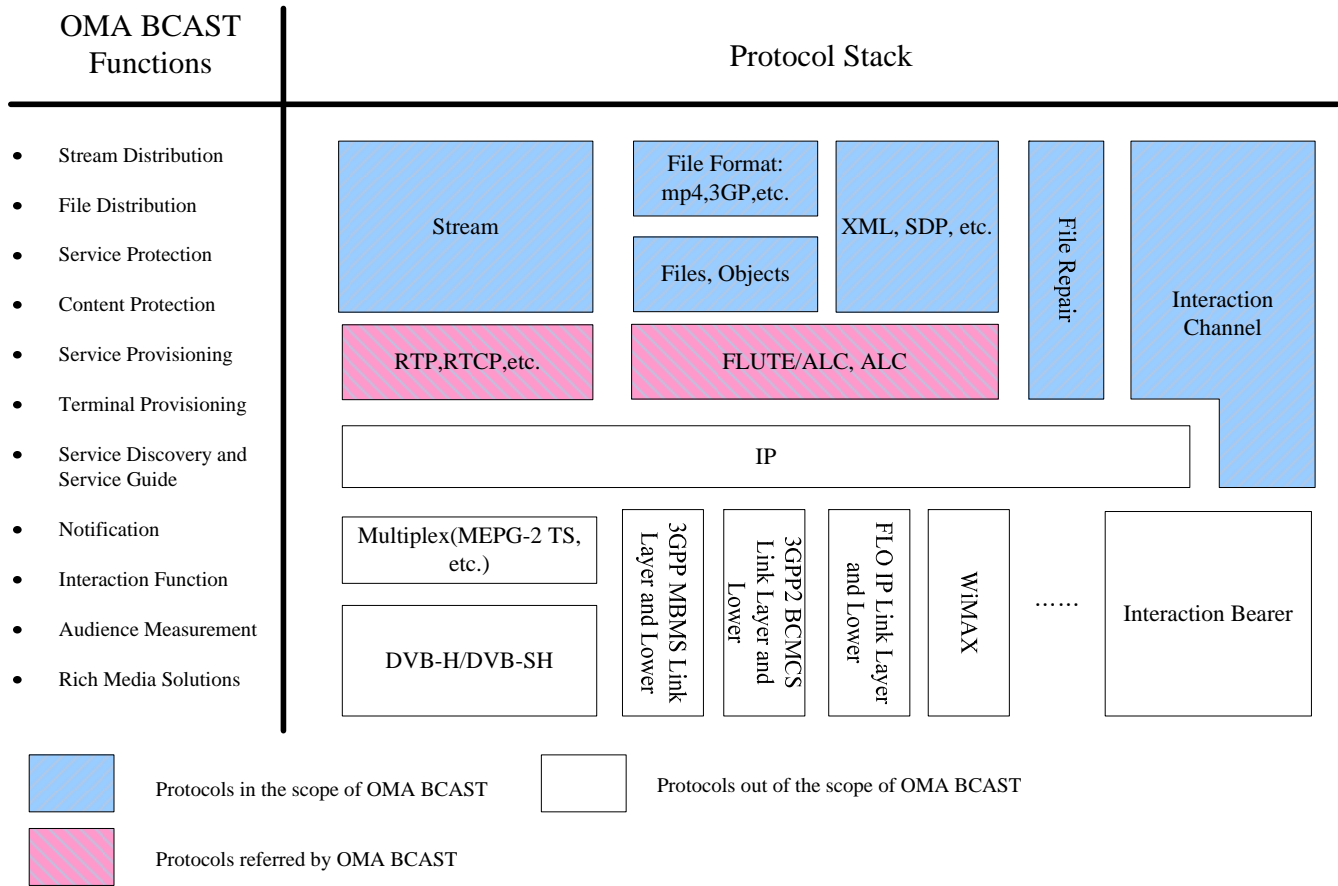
OMA BCAST Functions

Protocol Stack

- Stream Distribution
- File Distribution
- Service Protection
- Content Protection
- Service Provisioning
- Terminal Provisioning
- Service Discovery and Service Guide
- Notification
- Interaction Function
- Audience Measurement
- Rich Media Solutions

Stream

File Format: mp4,3GP,etc.

Files, Objects

XML, SDP, etc.

File Repair

Interaction Channel

RTP,RTCP,etc.

FLUTE/ALC, ALC

IP

Multiplex(MEPG-2 TS, etc.)

DVB-H/DVB-SH

3GPP MBMS Link Layer and Lower

3GPP2 BCMCS Link Layer and Lower

FLO IP Link Layer and Lower

WiMAX

……

Interaction Bearer

Protocols in the scope of OMA BCAST

Protocols out of the scope of OMA BCAST

Protocols referred by OMA BCAST